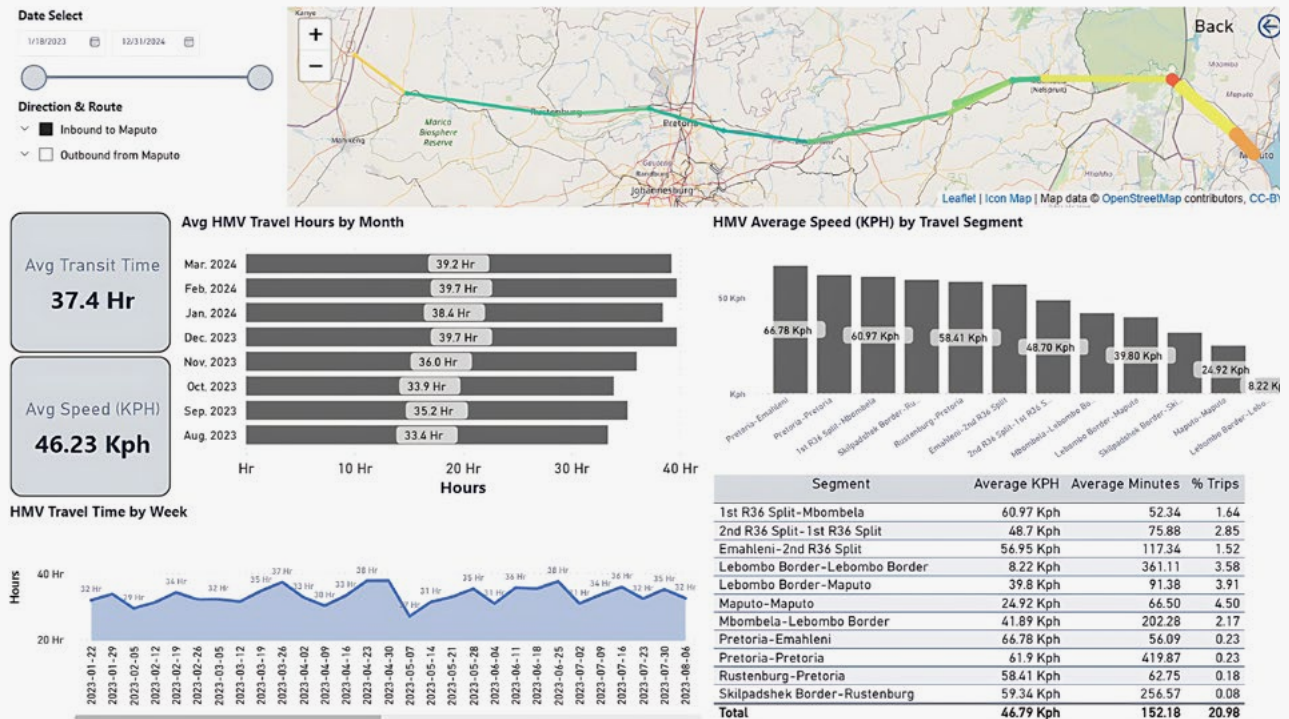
Date Select

1/18/2023 12/31/2024

Direction & Route

Inbound to Maputo

Outbound from Maputo

Back

Kanye
Rustenburg
Pretoria
Marico Biosphere Reserve
Mahikeng
Johannesburg
(Nelspruit)
Maputo

Leaflet | Icon Map | Map data © OpenStreetMap contributors, CC-BY

Avg Transit Time
37.4 Hr

Avg Speed (KPH)
46.23 Kph

Avg HMV Travel Hours by Month

| Month | Hours |
|---|---|
| Mar. 2024 | 39.2 Hr |
| Feb. 2024 | 39.7 Hr |
| Jan. 2024 | 38.4 Hr |
| Dec. 2023 | 39.7 Hr |
| Nov. 2023 | 36.0 Hr |
| Oct. 2023 | 33.9 Hr |
| Sep. 2023 | 35.2 Hr |
| Aug. 2023 | 33.4 Hr |

Hr 10 Hr 20 Hr 30 Hr 40 Hr
Hours

HMV Average Speed (KPH) by Travel Segment

50 Kph
Kph

66.78 Kph 60.97 Kph 58.41 Kph 48.70 Kph 39.80 Kph 24.92 Kph 8.22 Kph

Pretoria-Emahleni, Pretoria-Pretoria, 1st R36 Split-Mbombela, Skilpadshek Border-Ru..., Rustenburg-Pretoria, Emahleni-2nd R36 Split, 2nd R36 Split-1st R36 S..., Mbombela-Lebombo B..., Lebombo Border-Maputo, Skilpadshek Border-Ski..., Maputo-Maputo, Lebombo Border-Lebo...

HMV Travel Time by Week

Hours
40 Hr
20 Hr

32 Hr 29 Hr 34 Hr 32 Hr 35 Hr 37 Hr 33 Hr 30 Hr 38 Hr 27 Hr 31 Hr 35 Hr 33 Hr 36 Hr 38 Hr 31 Hr 34 Hr 36 Hr 35 Hr

2023-01-22 2023-01-29 2023-02-05 2023-02-12 2023-02-19 2023-02-26 2023-03-05 2023-03-12 2023-03-19 2023-03-26 2023-04-02 2023-04-09 2023-04-16 2023-04-23 2023-04-30 2023-05-07 2023-05-14 2023-05-21 2023-05-28 2023-06-04 2023-06-11 2023-06-18 2023-06-25 2023-07-02 2023-07-09 2023-07-16 2023-07-23 2023-07-30 2023-08-06

| Segment | Average KPH | Average Minutes | % Trips |
|---|---|---|---|
| 1st R36 Split-Mbombela | 60.97 Kph | 52.34 | 1.64 |
| 2nd R36 Split-1st R36 Split | 48.7 Kph | 75.88 | 2.85 |
| Emahleni-2nd R36 Split | 56.95 Kph | 117.34 | 1.52 |
| Lebombo Border-Lebombo Border | 8.22 Kph | 361.11 | 3.58 |
| Lebombo Border-Maputo | 39.8 Kph | 91.38 | 3.91 |
| Maputo-Maputo | 24.92 Kph | 66.50 | 4.50 |
| Mbombela-Lebombo Border | 41.89 Kph | 202.28 | 2.17 |
| Pretoria-Emahleni | 66.78 Kph | 56.09 | 0.23 |
| Pretoria-Pretoria | 61.9 Kph | 419.87 | 0.23 |
| Rustenburg-Pretoria | 58.41 Kph | 62.75 | 0.18 |
| Skilpadshek Border-Rustenburg | 59.34 Kph | 256.57 | 0.08 |
| Total | 46.79 Kph | 152.18 | 20.98 |